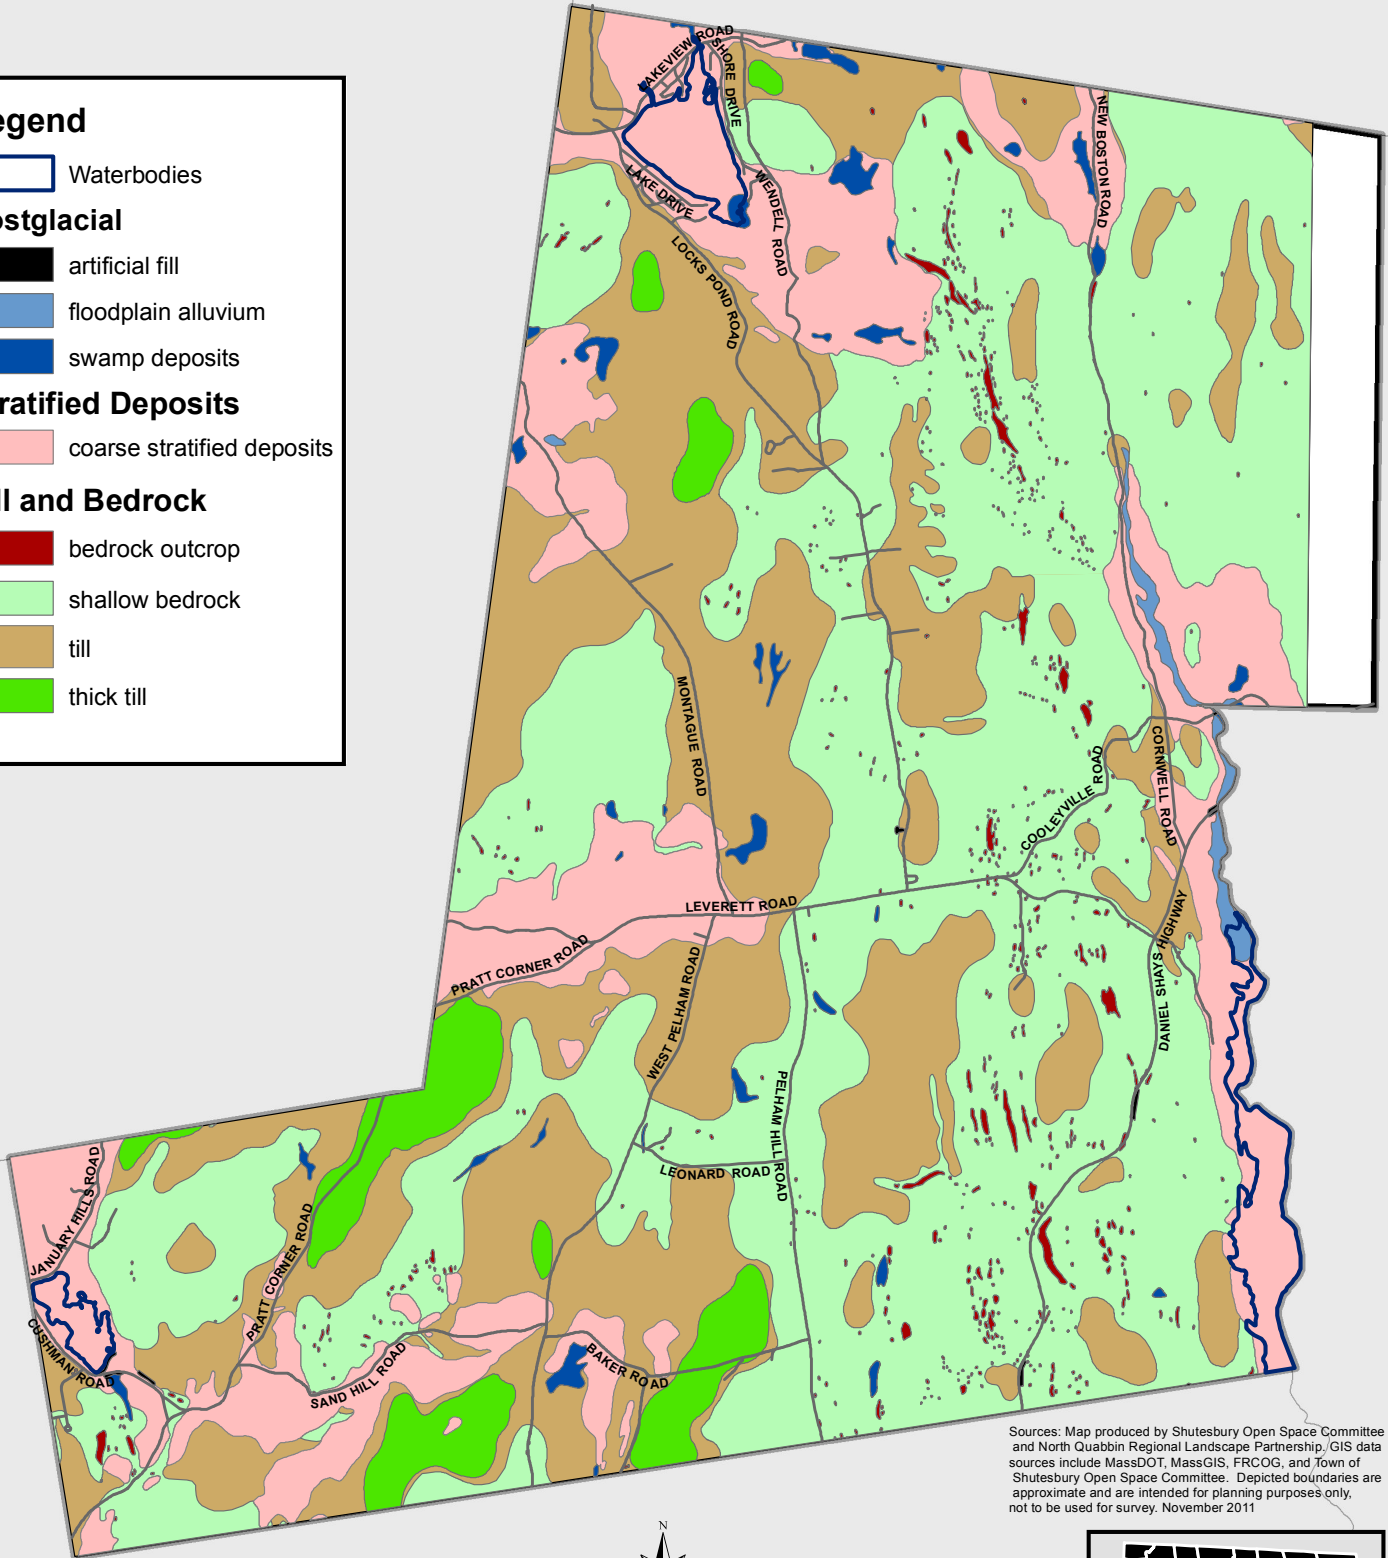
egend
Waterbodies
ostglacial
artificial fill
floodplain alluvium
swamp deposits
ratified Deposits
coarse stratified deposits
l and Bedrock
bedrock outcrop
shallow bedrock
till
thick till

LAKEVIEW ROAD
SHORE DRIVE
LAKE DRIVE
WENDELL ROAD
NEW BOSTON ROAD
LOCKS POND ROAD
MONTAGUE ROAD
CORNWELL ROAD
COOLEYVILLE ROAD
LEVERETT ROAD
PRATT CORNER ROAD
WEST PELHAM ROAD
DANIEL SHAYS HIGHWAY
PELHAM HILL ROAD
LEONARD ROAD
JANUARY HILLS ROAD
PRATT CORNER ROAD
CUSHMAN ROAD
SAND HILL ROAD
BAKER ROAD

Sources: Map produced by Shutesbury Open Space Committee and North Quabbin Regional Landscape Partnership. GIS data sources include MassDOT, MassGIS, FRCOG, and Town of Shutesbury Open Space Committee. Depicted boundaries are approximate and are intended for planning purposes only, not to be used for survey. November 2011

N